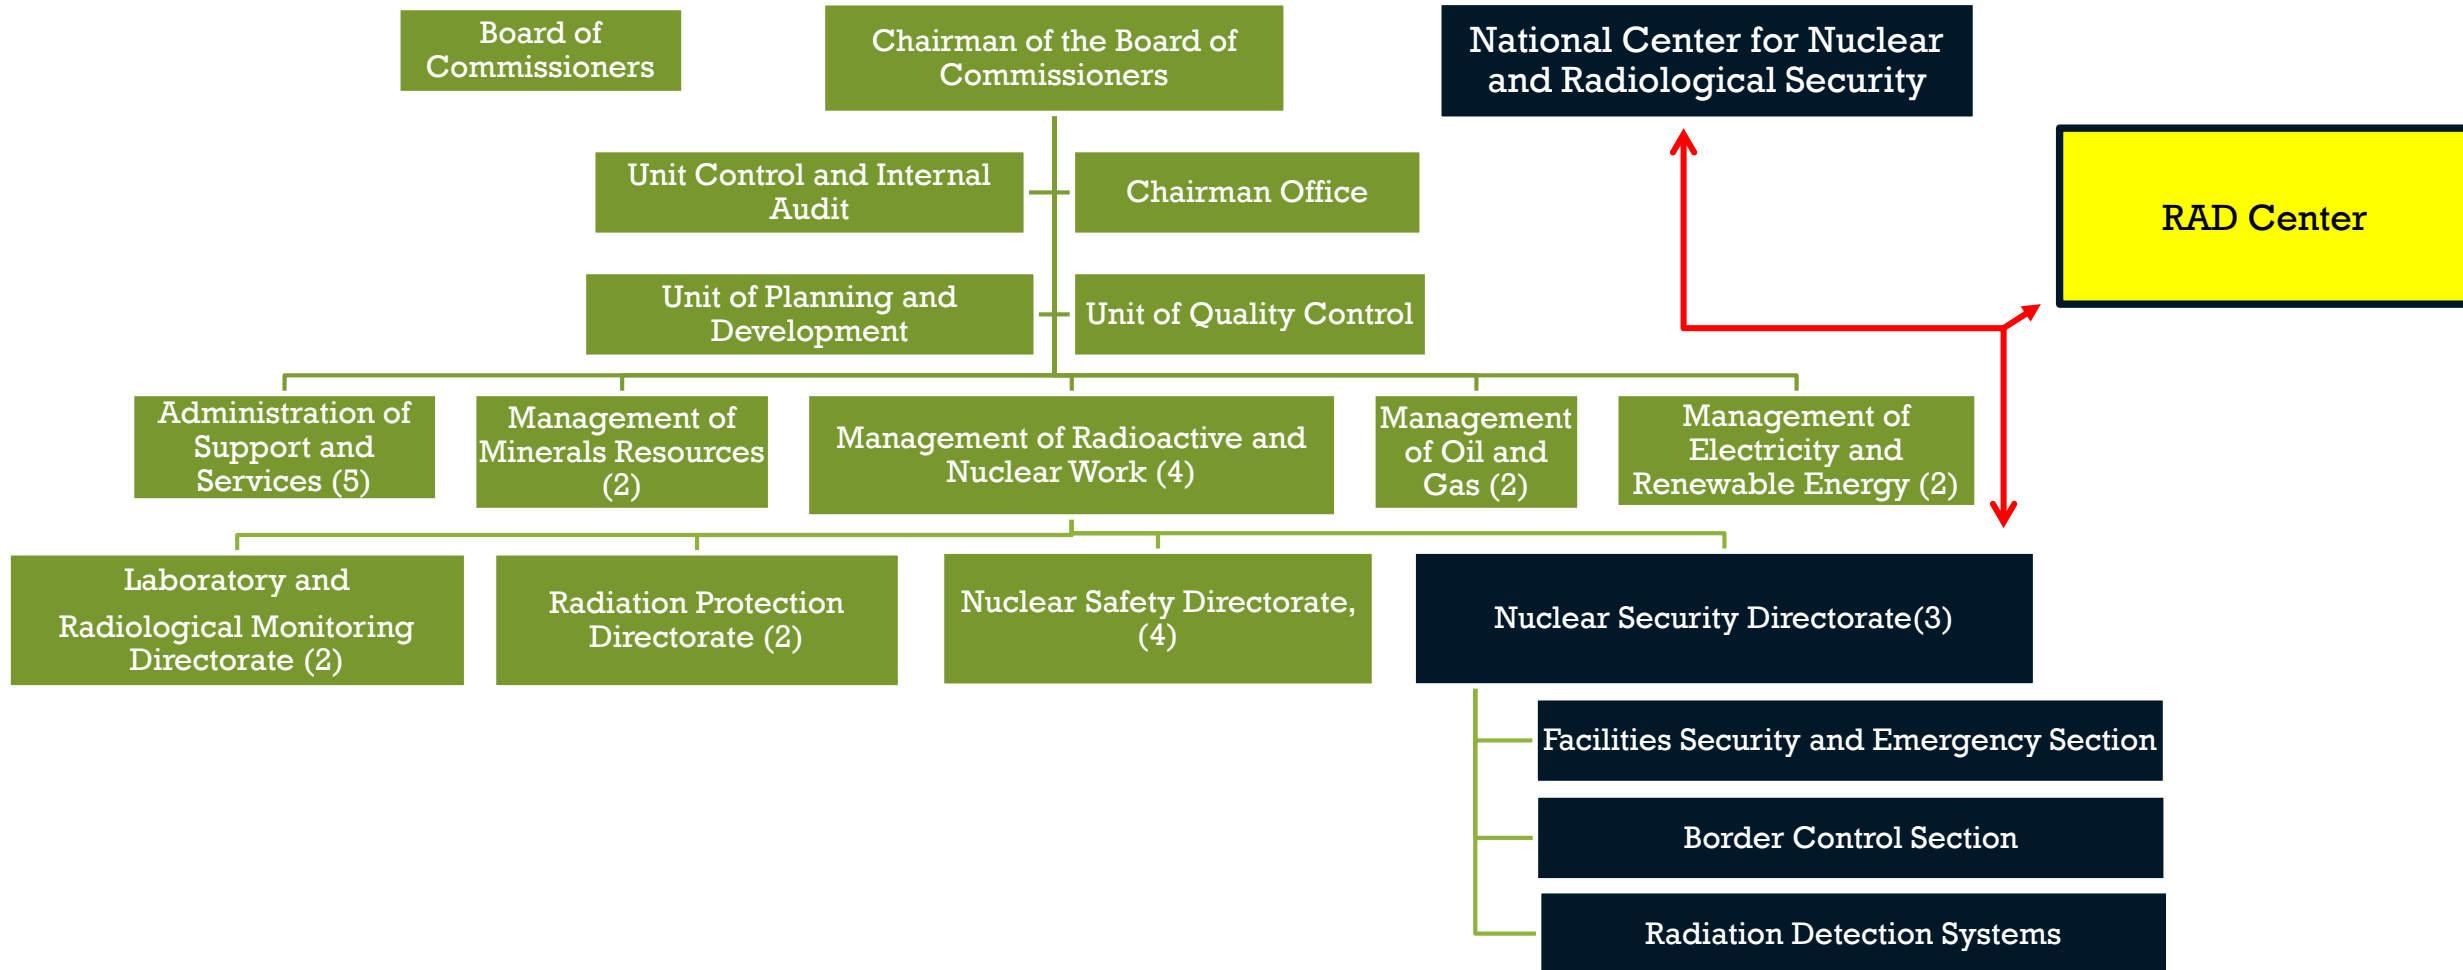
Board of Commissioners

Chairman of the Board of Commissioners

National Center for Nuclear and Radiological Security

Unit Control and Internal Audit

Chairman Office

RAD Center

Unit of Planning and Development

Unit of Quality Control

Administration of Support and Services (5)

Management of Minerals Resources (2)

Management of Radioactive and Nuclear Work (4)

Management of Oil and Gas (2)

Management of Electricity and Renewable Energy (2)

Laboratory and Radiological Monitoring Directorate (2)

Radiation Protection Directorate (2)

Nuclear Safety Directorate, (4)

Nuclear Security Directorate(3)

Facilities Security and Emergency Section

Border Control Section

Radiation Detection Systems